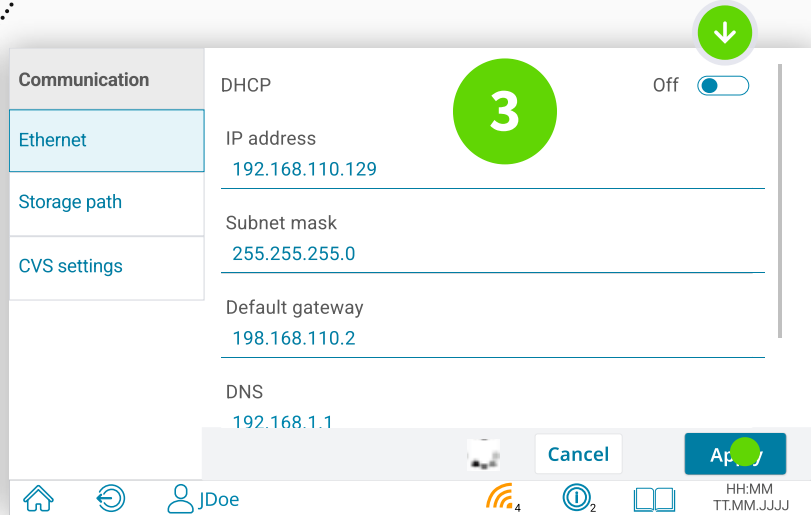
Communication

Ethernet

Storage path

CVS settings

DHCP

Off

3

IP address

192.168.110.129

Subnet mask

255.255.255.0

Default gateway

198.168.110.2

DNS

192.168.1.1

Cancel

Apply

JDoe

4

2

HH:MM
TT.MM.JJJJ